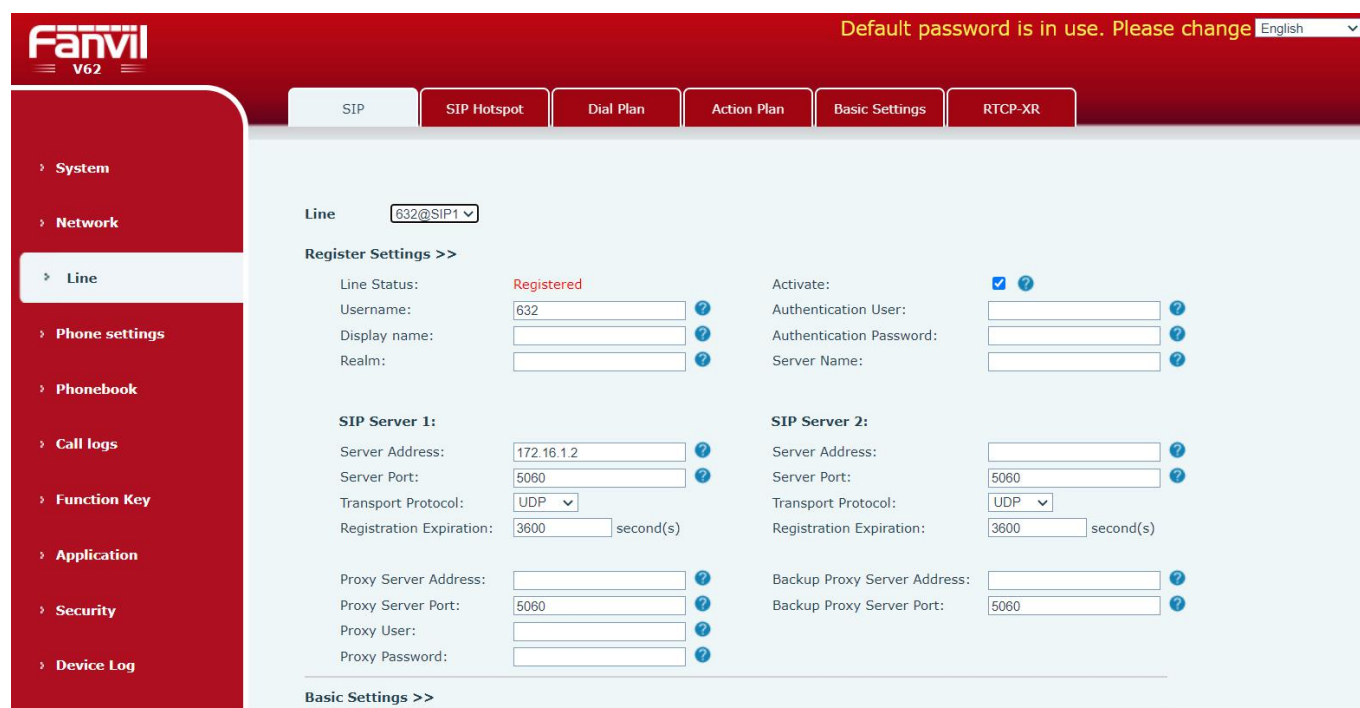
Fanvil
V62

Default password is in use. Please change English

SIP | SIP Hotspot | Dial Plan | Action Plan | Basic Settings | RTCP-XR

› System
› Network
› Line
› Phone settings
› Phonebook
› Call logs
› Function Key
› Application
› Security
› Device Log

Line 632@SIP1

Register Settings >>

Line Status: Registered
Activate:
Username: 632
Authentication User:
Display name:
Authentication Password:
Realm:
Server Name:

SIP Server 1:
Server Address: 172.16.1.2
Server Port: 5060
Transport Protocol: UDP
Registration Expiration: 3600 second(s)

SIP Server 2:
Server Address:
Server Port: 5060
Transport Protocol: UDP
Registration Expiration: 3600 second(s)

Proxy Server Address:
Proxy Server Port: 5060
Proxy User:
Proxy Password:

Backup Proxy Server Address:
Backup Proxy Server Port: 5060

Basic Settings >>